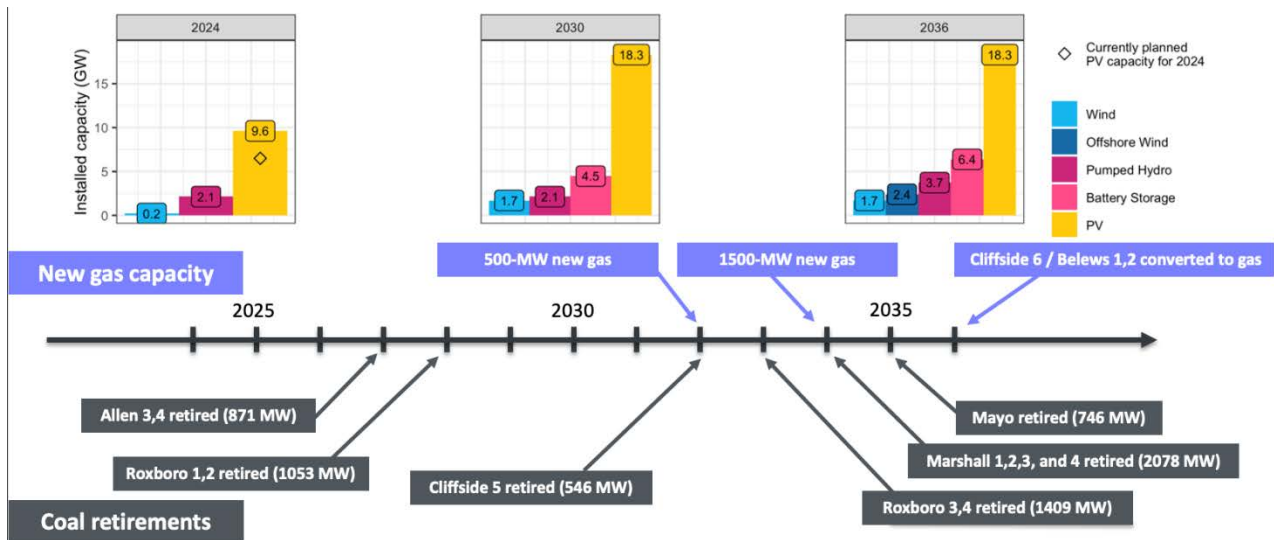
2024

Installed capacity (GW)

15

10

5

0

0.2

2.1

9.6

2030

1.7

2.1

4.5

18.3

2036

1.7

2.4

3.7

6.4

18.3

Currently planned PV capacity for 2024

Wind

Offshore Wind

Pumped Hydro

Battery Storage

PV

New gas capacity

500-MW new gas

1500-MW new gas

Cliffside 6 / Belews 1,2 converted to gas

2025

2030

2035

Allen 3,4 retired (871 MW)

Roxboro 1,2 retired (1053 MW)

Cliffside 5 retired (546 MW)

Roxboro 3,4 retired (1409 MW)

Marshall 1,2,3, and 4 retired (2078 MW)

Mayo retired (746 MW)

Coal retirements